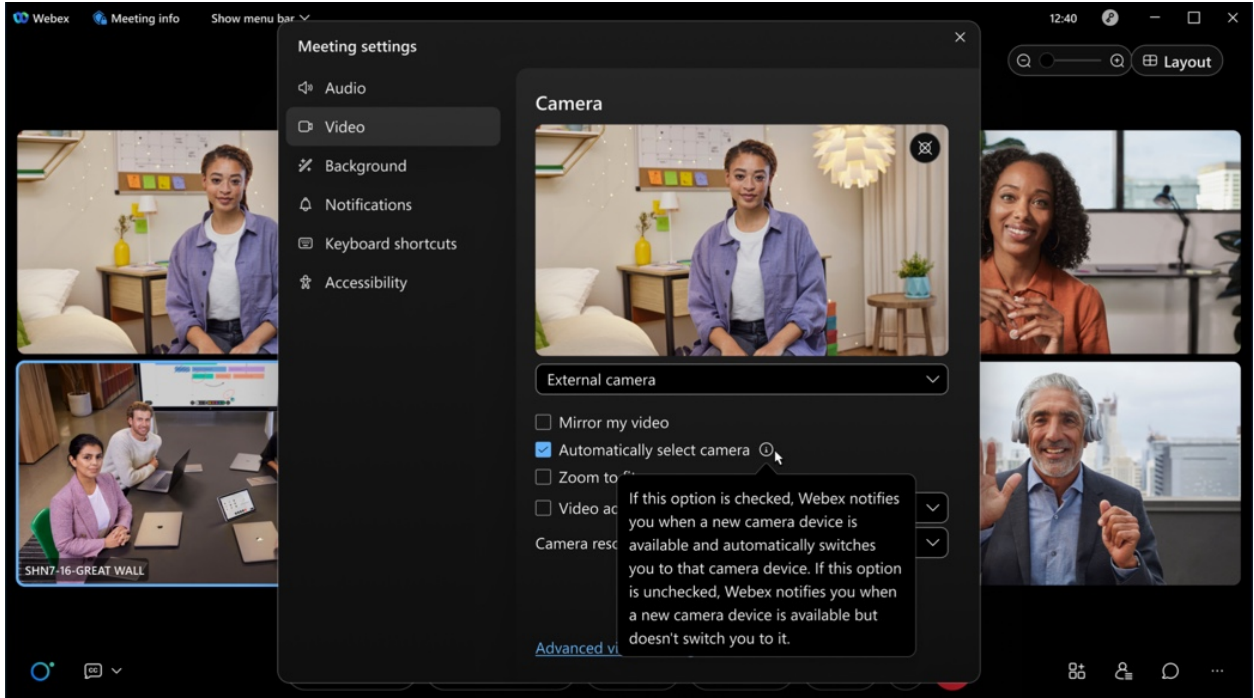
Webex Meeting info Show menu bar

12:40

Layout

Meeting settings

Audio
Video
Background
Notifications
Keyboard shortcuts
Accessibility

Camera

External camera

Mirror my video
Automatically select camera
Zoom to fi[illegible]
Video ac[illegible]
Camera reso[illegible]

If this option is checked, Webex notifies you when a new camera device is available and automatically switches you to that camera device. If this option is unchecked, Webex notifies you when a new camera device is available but doesn't switch you to it.

Advanced vi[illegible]

SHN7-16-GREAT WALL